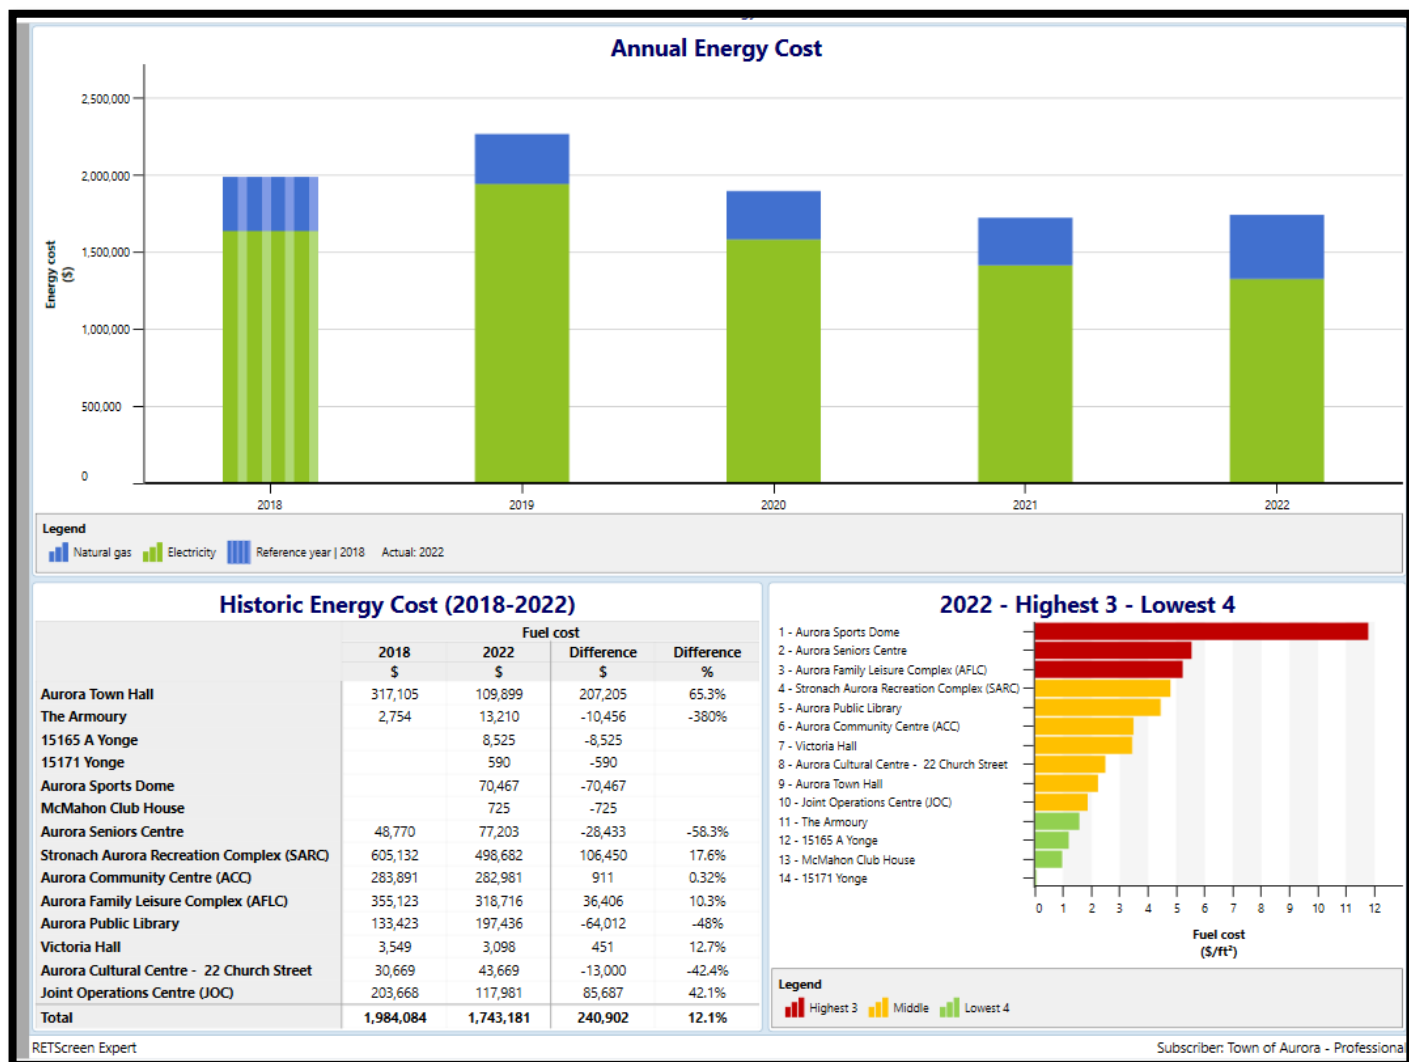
Annual Energy Cost

Energy cost ($)

2,500,000
2,000,000
1,500,000
1,000,000
500,000
0

2018 2019 2020 2021 2022

Legend
Natural gas Electricity Reference year | 2018 Actual: 2022

Historic Energy Cost (2018-2022)

| | Fuel cost | | | |
|---|---|---|---|---|
| | 2018 | 2022 | Difference | Difference |
| | $ | $ | $ | % |
| Aurora Town Hall | 317,105 | 109,899 | 207,205 | 65.3% |
| The Armoury | 2,754 | 13,210 | -10,456 | -380% |
| 15165 A Yonge | | 8,525 | -8,525 | |
| 15171 Yonge | | 590 | -590 | |
| Aurora Sports Dome | | 70,467 | -70,467 | |
| McMahon Club House | | 725 | -725 | |
| Aurora Seniors Centre | 48,770 | 77,203 | -28,433 | -58.3% |
| Stronach Aurora Recreation Complex (SARC) | 605,132 | 498,682 | 106,450 | 17.6% |
| Aurora Community Centre (ACC) | 283,891 | 282,981 | 911 | 0.32% |
| Aurora Family Leisure Complex (AFLC) | 355,123 | 318,716 | 36,406 | 10.3% |
| Aurora Public Library | 133,423 | 197,436 | -64,012 | -48% |
| Victoria Hall | 3,549 | 3,098 | 451 | 12.7% |
| Aurora Cultural Centre - 22 Church Street | 30,669 | 43,669 | -13,000 | -42.4% |
| Joint Operations Centre (JOC) | 203,668 | 117,981 | 85,687 | 42.1% |
| Total | 1,984,084 | 1,743,181 | 240,902 | 12.1% |

2022 - Highest 3 - Lowest 4

1 - Aurora Sports Dome
2 - Aurora Seniors Centre
3 - Aurora Family Leisure Complex (AFLC)
4 - Stronach Aurora Recreation Complex (SARC)
5 - Aurora Public Library
6 - Aurora Community Centre (ACC)
7 - Victoria Hall
8 - Aurora Cultural Centre - 22 Church Street
9 - Aurora Town Hall
10 - Joint Operations Centre (JOC)
11 - The Armoury
12 - 15165 A Yonge
13 - McMahon Club House
14 - 15171 Yonge

0 1 2 3 4 5 6 7 8 9 10 11 12

Fuel cost
($/ft²)

Legend
Highest 3 Middle Lowest 4

RETScreen Expert
Subscriber: Town of Aurora - Professiona